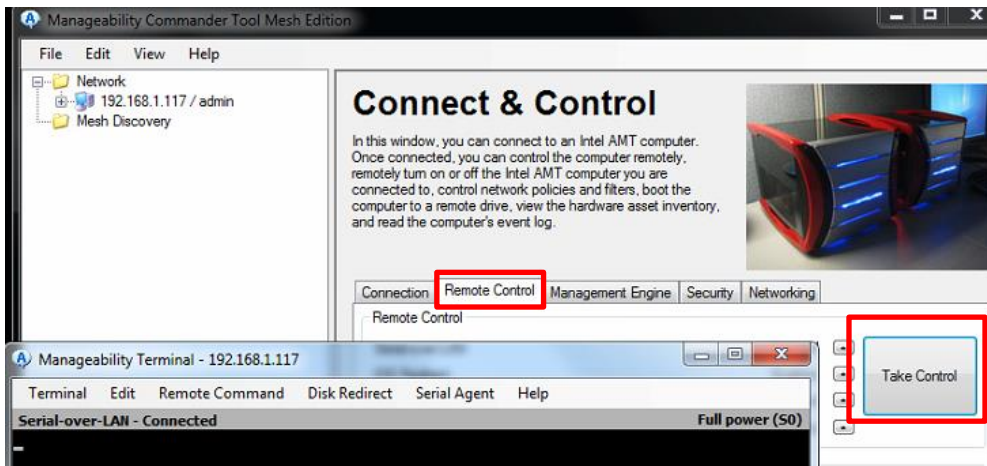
Manageability Commander Tool Mesh Edition

File Edit View Help

Network
192.168.1.117 / admin
Mesh Discovery

Connect & Control

In this window, you can connect to an Intel AMT computer. Once connected, you can control the computer remotely, remotely turn on or off the Intel AMT computer you are connected to, control network policies and filters, boot the computer to a remote drive, view the hardware asset inventory, and read the computer's event log.

Connection | Remote Control | Management Engine | Security | Networking

Remote Control

Take Control

Manageability Terminal - 192.168.1.117

Terminal Edit Remote Command Disk Redirect Serial Agent Help

Serial-over-LAN - Connected

Full power (S0)